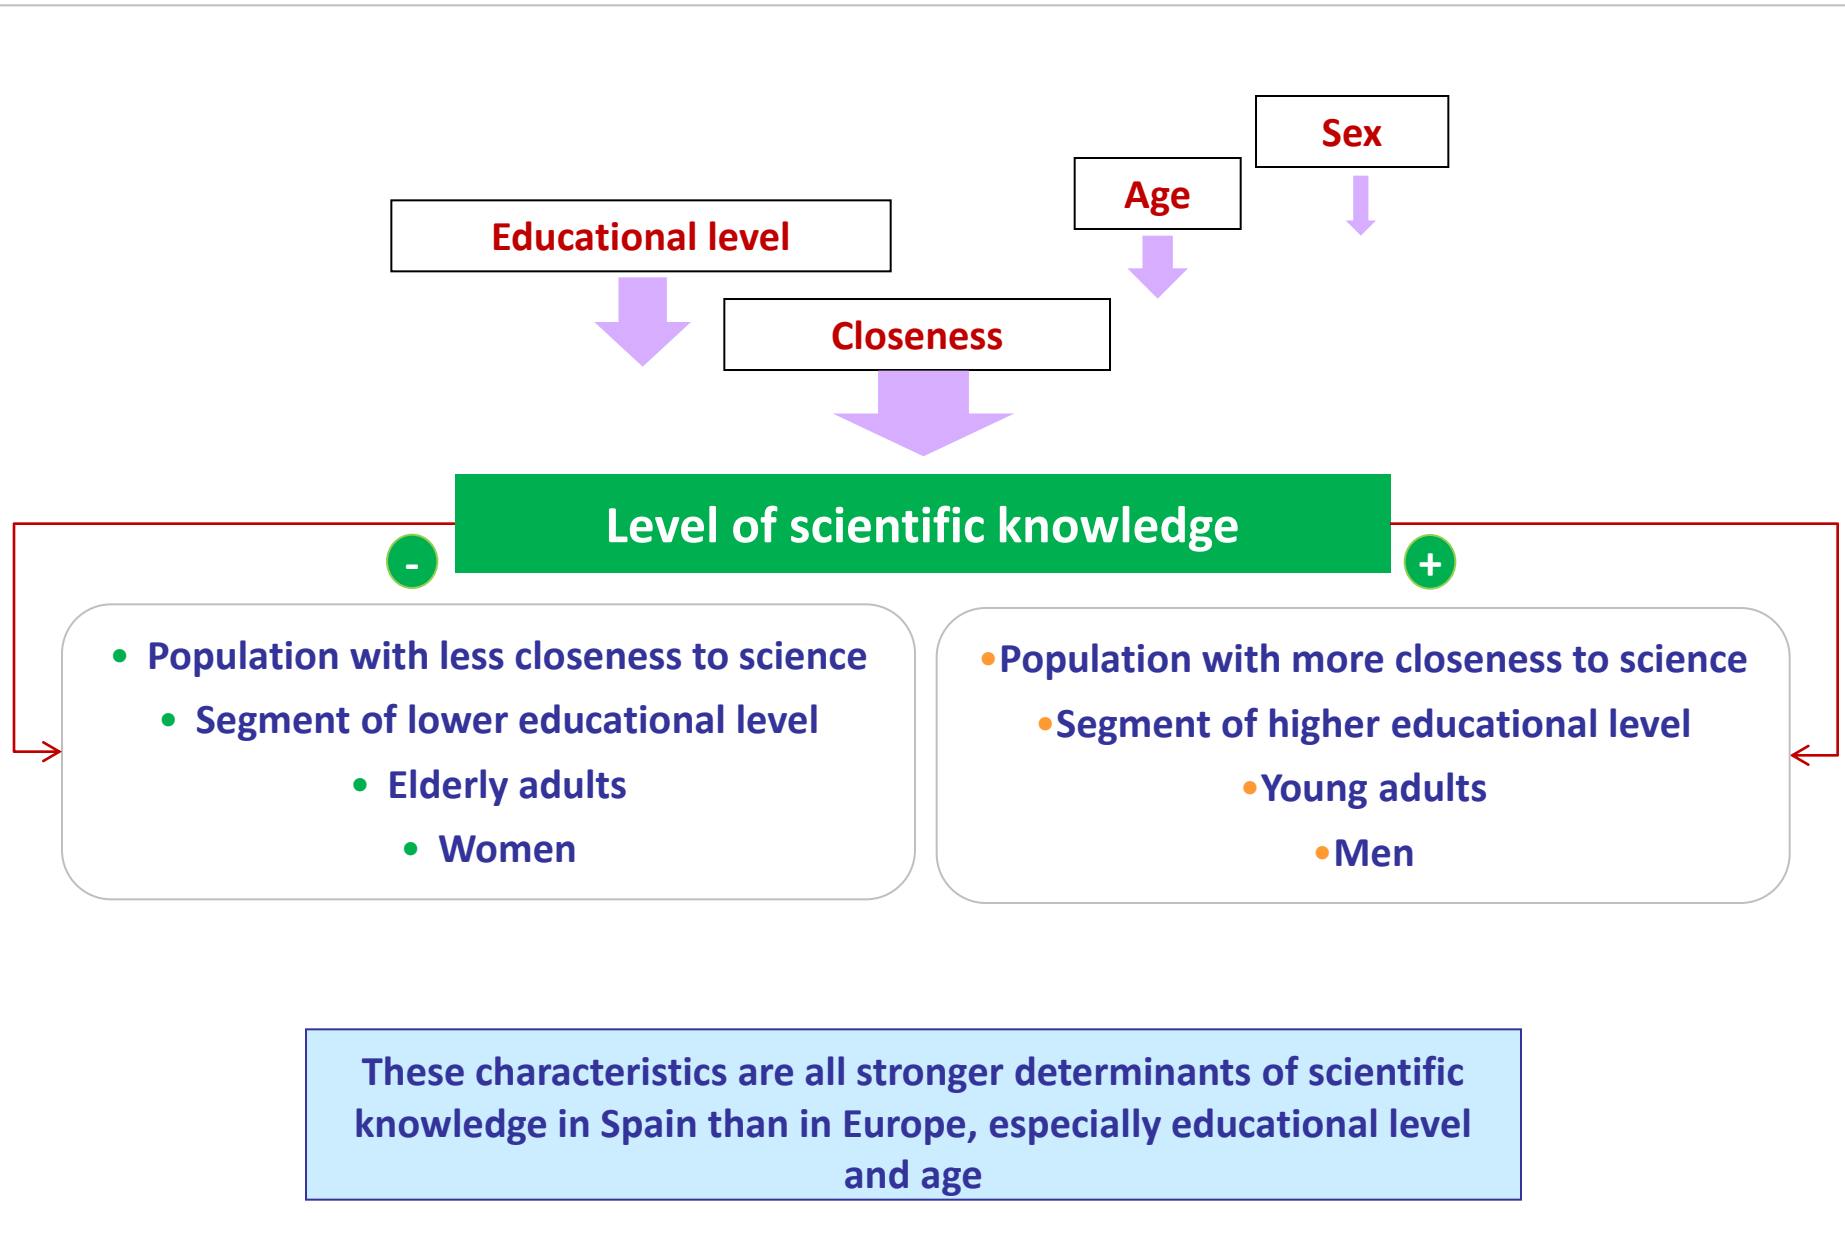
Sex

Age

Educational level

Closeness

Level of scientific knowledge

-

+

- Population with less closeness to science
- Segment of lower educational level
- Elderly adults
- Women

- Population with more closeness to science
- Segment of higher educational level
- Young adults
- Men

These characteristics are all stronger determinants of scientific knowledge in Spain than in Europe, especially educational level and age